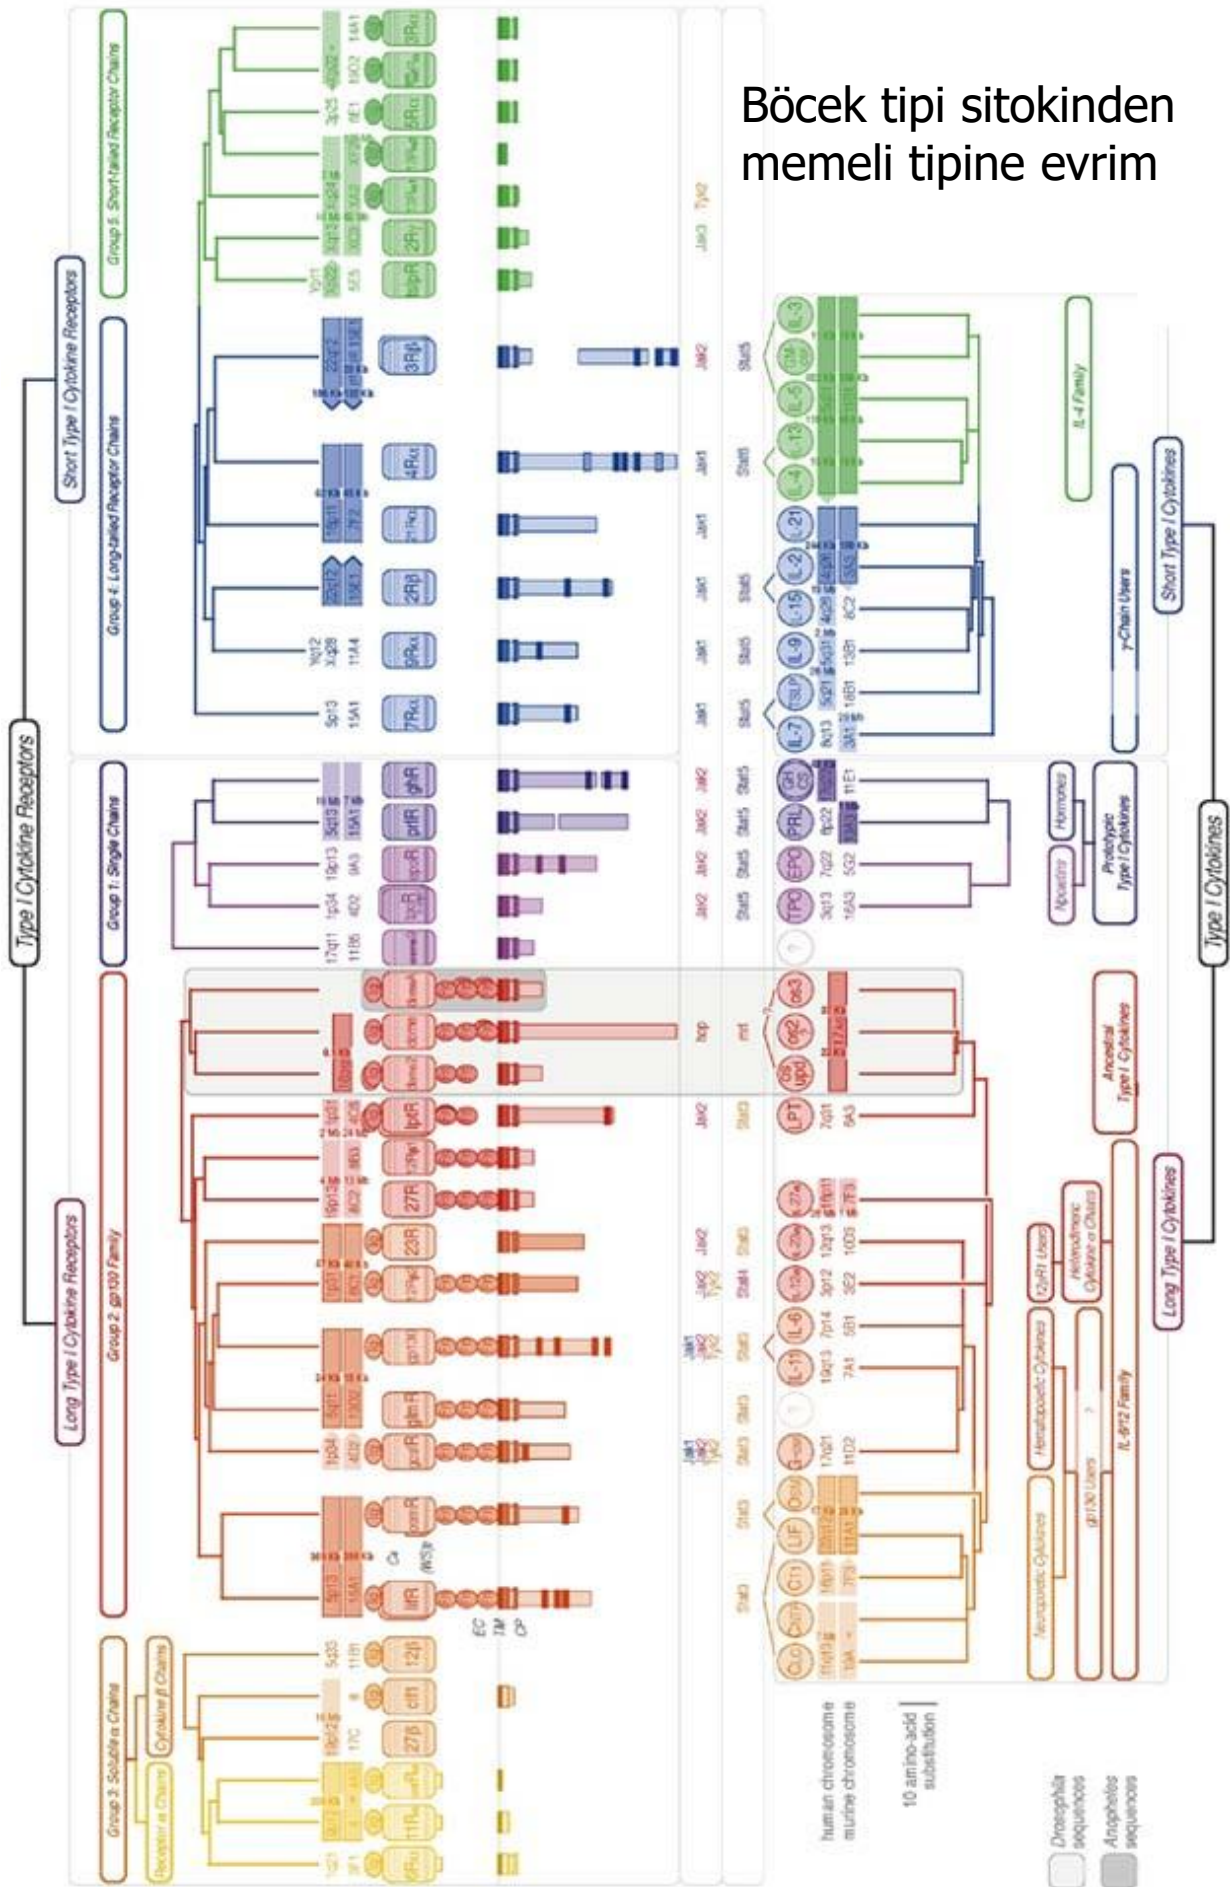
Böcek tipi sitokinden memeli tipine evrim

Type I Cytokine Receptors

Short Type I Cytokine Receptors

Long Type I Cytokine Receptors

Group 5: Short-tailed Receptor Chains

Group 4: Long-tailed Receptor Chains

Group 1: Single Chains

Group 2: gp130 Family

Group 3: Soluble α Chains

Receptor α Chains

Cytokine β Chains

3Rβ

4Rα

21Rα

2Rβ

9Rα

7Rα

ghR

prlR

epoR

tpoR

lepR

27R

23R

gp130

gcsfR

osmR

lifR

12β

clf1

27β

11Rα

9p13

15A1

1q12

Xq28

11A4

16p11

7F2

22q12

Xp

Jak3

Tyk2

Jak2

Jak1

Stat5

Stat3

Stat4

hop

mrl

IL-3

GM-CSF

IL-5

IL-13

IL-4

IL-21

IL-2

IL-15

IL-9

TSLP

IL-7

GH

PRL

EPO

TPO

LPT

upd

os

IL-27

IL-23

IL-12

IL-6

IL-11

G-CSF

OSM

LIF

CT1

CNTF

CLC

IL-4 Family

γ-Chain Users

Short Type I Cytokines

Type I Cytokines

Hormones

Myeloid

Prototypic Type I Cytokines

Ancestral Type I Cytokines

Long Type I Cytokines

12Rβ1 Users

Heterodimeric Cytokine α Chains

Hematopoietic Cytokines

gp130 Users

IL-6/12 Family

Neuropoietic Cytokines

human chromosome

murine chromosome

10 amino-acid substitution

Drosophila sequences

Anopheles sequences

EC

TM

CP